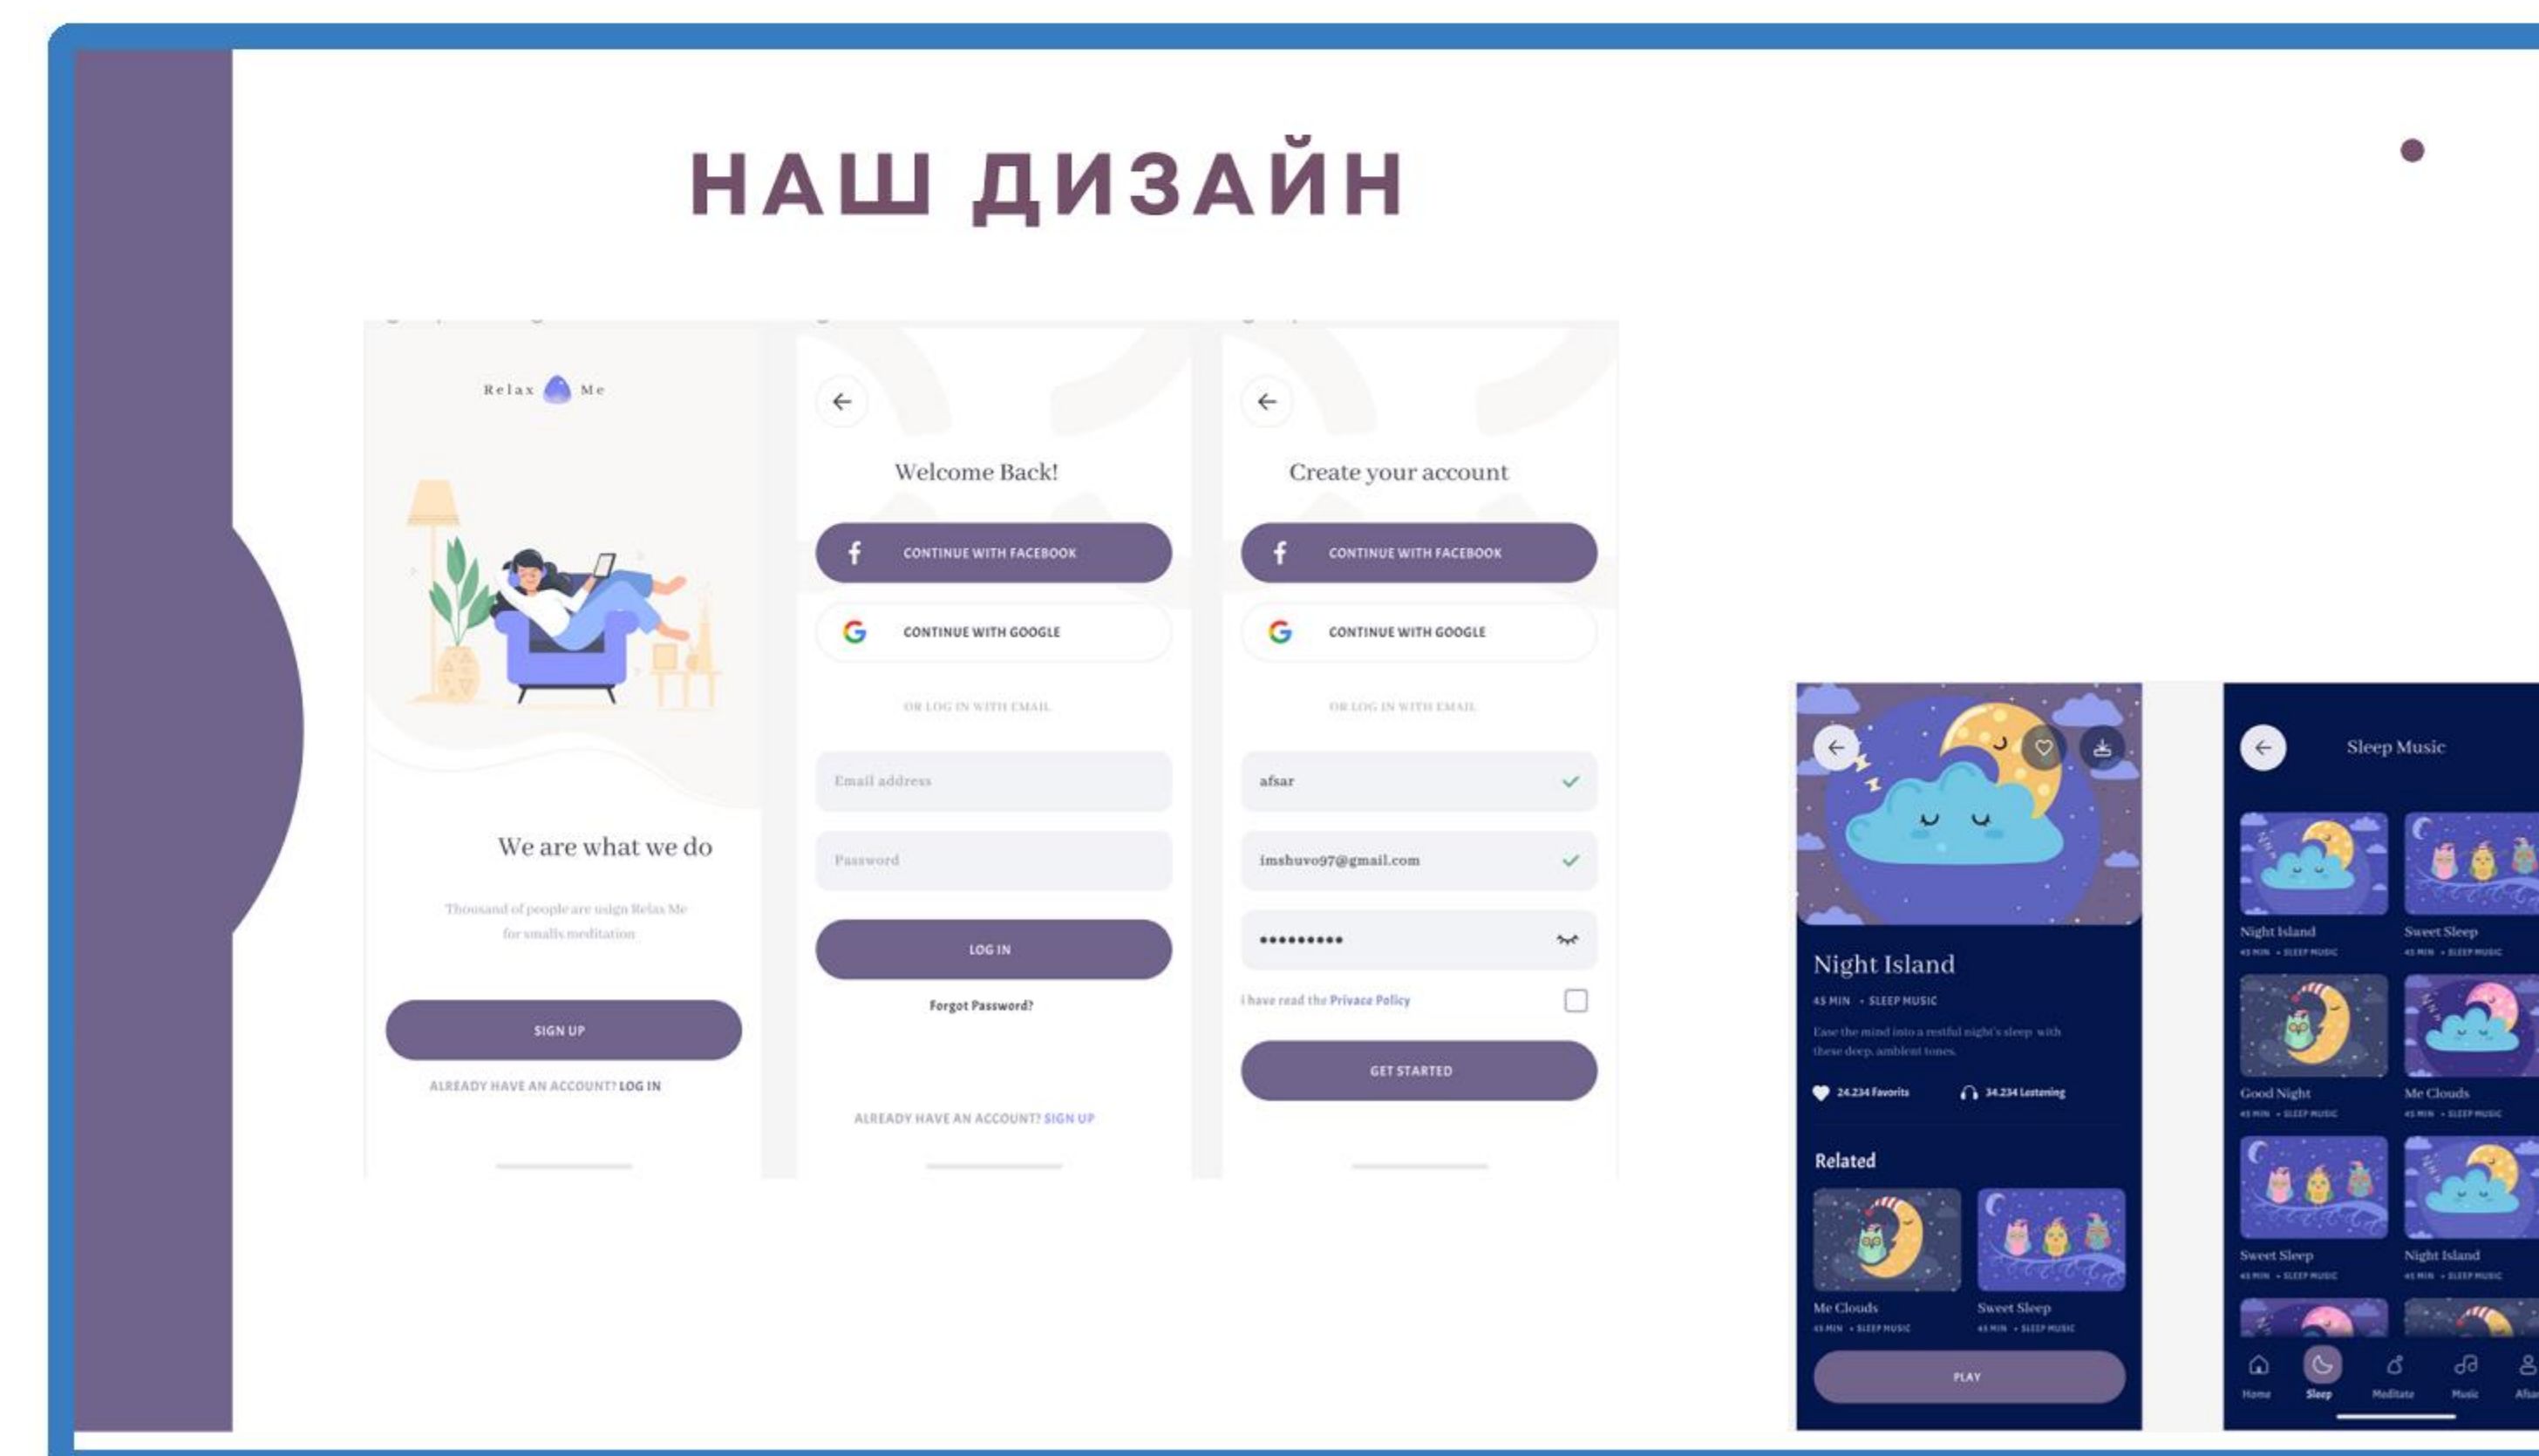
НАШ ДИЗАЙН

Relax Me

We are what we do

Thousand of people are usign Relax Me for smalls meditation

SIGN UP

ALREADY HAVE AN ACCOUNT? LOG IN

Welcome Back!

CONTINUE WITH FACEBOOK

CONTINUE WITH GOOGLE

OR LOG IN WITH EMAIL

Email address

Password

LOG IN

Forgot Password?

ALREADY HAVE AN ACCOUNT? SIGN UP

Create your account

CONTINUE WITH FACEBOOK

CONTINUE WITH GOOGLE

OR LOG IN WITH EMAIL

afsar

imshuvo97@gmail.com

•••••••••

i have read the Privace Policy

GET STARTED

Night Island

45 MIN • SLEEP MUSIC

Ease the mind into a restful night's sleep with these deep, ambient tones.

24.234 Favorits

34.234 Lestening

Related

Me Clouds
45 MIN • SLEEP MUSIC

Sweet Sleep
45 MIN • SLEEP MUSIC

PLAY

Sleep Music

Night Island
45 MIN • SLEEP MUSIC

Sweet Sleep
45 MIN • SLEEP MUSIC

Good Night
45 MIN • SLEEP MUSIC

Me Clouds
45 MIN • SLEEP MUSIC

Sweet Sleep
45 MIN • SLEEP MUSIC

Night Island
45 MIN • SLEEP MUSIC

Home Sleep Meditate Music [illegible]